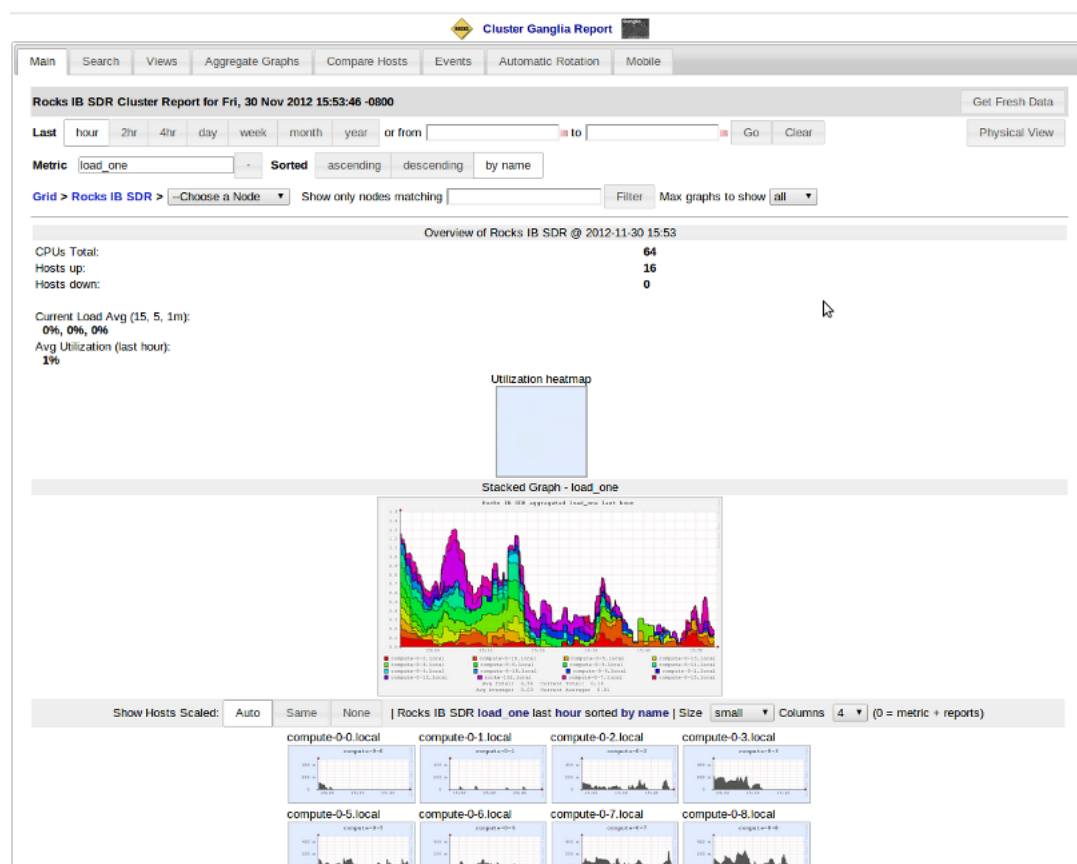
Cluster Ganglia Report

Main | Search | Views | Aggregate Graphs | Compare Hosts | Events | Automatic Rotation | Mobile

Rocks IB SDR Cluster Report for Fri, 30 Nov 2012 15:53:46 -0800

Get Fresh Data

Last hour 2hr 4hr day week month year or from to Go Clear

Physical View

Metric load_one Sorted ascending descending by name

Grid > Rocks IB SDR > --Choose a Node Show only nodes matching Filter Max graphs to show all

Overview of Rocks IB SDR @ 2012-11-30 15:53

CPUs Total: 64
Hosts up: 16
Hosts down: 0

Current Load Avg (15, 5, 1m):
0%, 0%, 0%
Avg Utilization (last hour):
1%

Utilization heatmap

Stacked Graph - load_one

Rocks IB SDR aggregated load_one last hour

Show Hosts Scaled: Auto Same None | Rocks IB SDR load_one last hour sorted by name | Size small Columns 4 (0 = metric + reports)

compute-0-0.local compute-0-1.local compute-0-2.local compute-0-3.local

compute-0-5.local compute-0-6.local compute-0-7.local compute-0-8.local